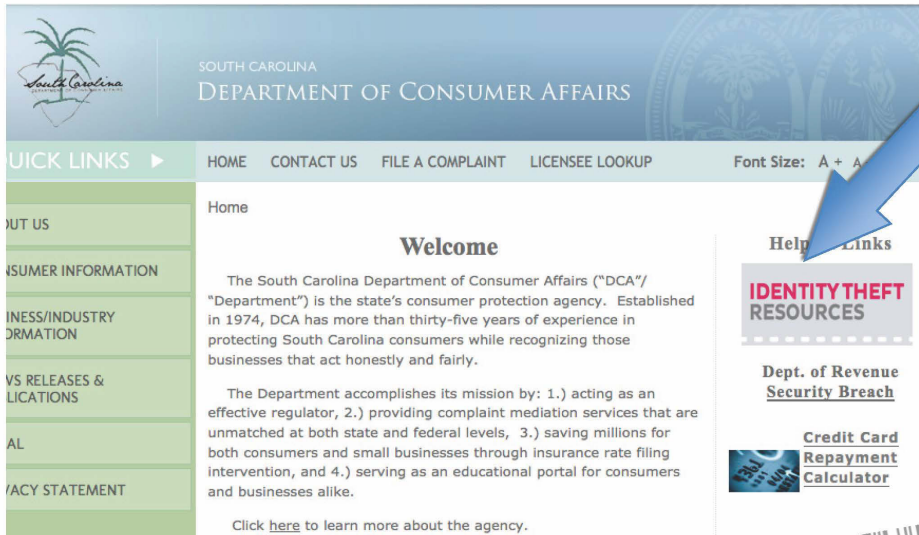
South Carolina

SOUTH CAROLINA
DEPARTMENT OF CONSUMER AFFAIRS

UICK LINKS ►

HOME CONTACT US FILE A COMPLAINT LICENSEE LOOKUP Font Size: A + A

UT US

NSUMER INFORMATION

INESS/INDUSTRY
ORMATION

VS RELEASES &
LICATIONS

AL

VACY STATEMENT

Home

Welcome

The South Carolina Department of Consumer Affairs ("DCA"/ "Department") is the state's consumer protection agency. Established in 1974, DCA has more than thirty-five years of experience in protecting South Carolina consumers while recognizing those businesses that act honestly and fairly.

The Department accomplishes its mission by: 1.) acting as an effective regulator, 2.) providing complaint mediation services that are unmatched at both state and federal levels, 3.) saving millions for both consumers and small businesses through insurance rate filing intervention, and 4.) serving as an educational portal for consumers and businesses alike.

Click here to learn more about the agency.

Help Links

IDENTITY THEFT
RESOURCES

Dept. of Revenue
Security Breach

Credit Card
Repayment
Calculator